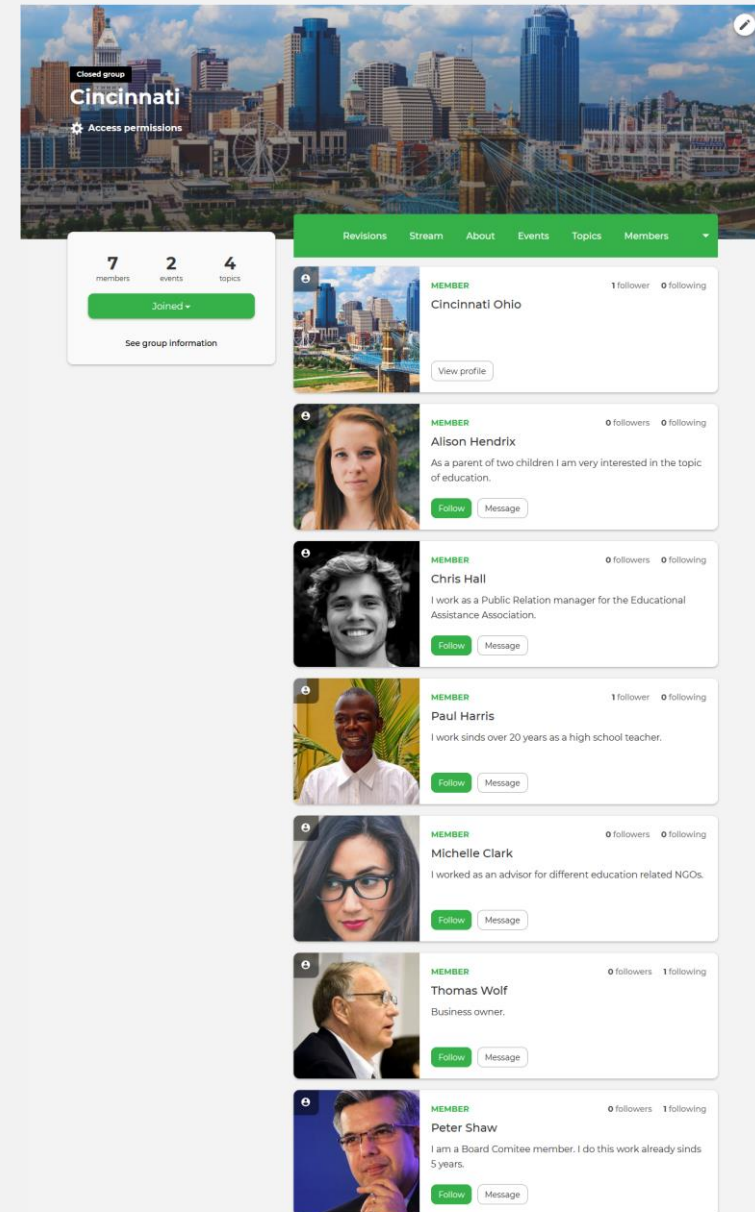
Closed group
Cincinnati
Access permissions

7 members
2 events
4 topics
Joined
See group information

Revisions Stream About Events Topics Members

MEMBER
1 follower 0 following
Cincinnati Ohio
View profile

MEMBER
0 followers 0 following
Alison Hendrix
As a parent of two children I am very interested in the topic of education.
Follow Message

MEMBER
0 followers 0 following
Chris Hall
I work as a Public Relation manager for the Educational Assistance Association.
Follow Message

MEMBER
1 follower 0 following
Paul Harris
I work sinds over 20 years as a high school teacher.
Follow Message

MEMBER
0 followers 0 following
Michelle Clark
I worked as an advisor for different education related NGOs.
Follow Message

MEMBER
0 followers 1 following
Thomas Wolf
Business owner.
Follow Message

MEMBER
0 followers 1 following
Peter Shaw
I am a Board Comitee member. I do this work already sinds 5 years.
Follow Message